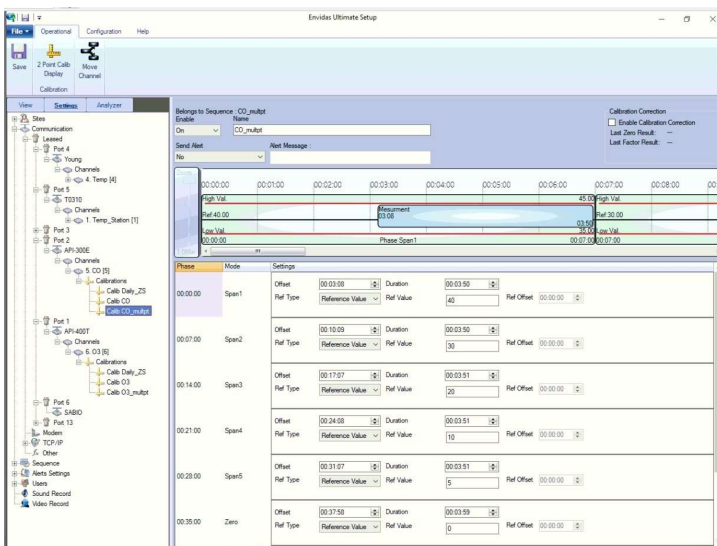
Envidas Ultimate Setup

File | Operational | Configuration | Help

Save | 2 Point Calib Display | Move Channel

Calibration

View | Settings | Analyzer

Sites
Communication
Leased
Port 4
Young
Channels
4. Temp [4]
Port 5
T0310
Channels
1. Temp_Station [1]
Port 3
Port 2
API-300E
Channels
5. CO [5]
Calibrations
Calib Daily_ZS
Calib CO
Calib CO_multpt
Port 1
API-400T
Channels
6. O3 [6]
Calibrations
Calib Daily_ZS
Calib O3
Calib O3_multpt
Port 6
SABIO
Port 13
Modem
TCP/IP
Other
Sequence
Alerts Settings
Users
Sound Record
Video Record

Belongs to Sequence : CO_multpt
Enable | Name
On | CO_multpt
Send Alert | Alert Message :
No

Calibration Correction
Enable Calibration Correction
Last Zero Result: --
Last Factor Result: --

00:00:00 | 00:01:00 | 00:02:00 | 00:03:00 | 00:04:00 | 00:05:00 | 00:06:00 | 00:07:00 | 00:08:00
High Val. | 45.00 High Val.
Ref.40.00 | Mesurment 03:06 | 03:50 | Ref.30.00
Low Val. | 35.00 Low Val.
00:00:00 | Phase Span1 | 00:07:00 00:07:00

| Phase | Mode | Settings |
|---|---|---|
| 00:00:00 | Span1 | Offset 00:03:08 Duration 00:03:50 Ref Type Reference Value Ref Value 40 |
| 00:07:00 | Span2 | Offset 00:10:09 Duration 00:03:50 Ref Type Reference Value Ref Value 30 Ref Offset 00:00:00 |
| 00:14:00 | Span3 | Offset 00:17:07 Duration 00:03:51 Ref Type Reference Value Ref Value 20 Ref Offset 00:00:00 |
| 00:21:00 | Span4 | Offset 00:24:08 Duration 00:03:51 Ref Type Reference Value Ref Value 10 Ref Offset 00:00:00 |
| 00:28:00 | Span5 | Offset 00:31:07 Duration 00:03:51 Ref Type Reference Value Ref Value 5 Ref Offset 00:00:00 |
| 00:35:00 | Zero | Offset 00:37:50 Duration 00:03:59 Ref Type Reference Value Ref Value 0 Ref Offset 00:00:00 |